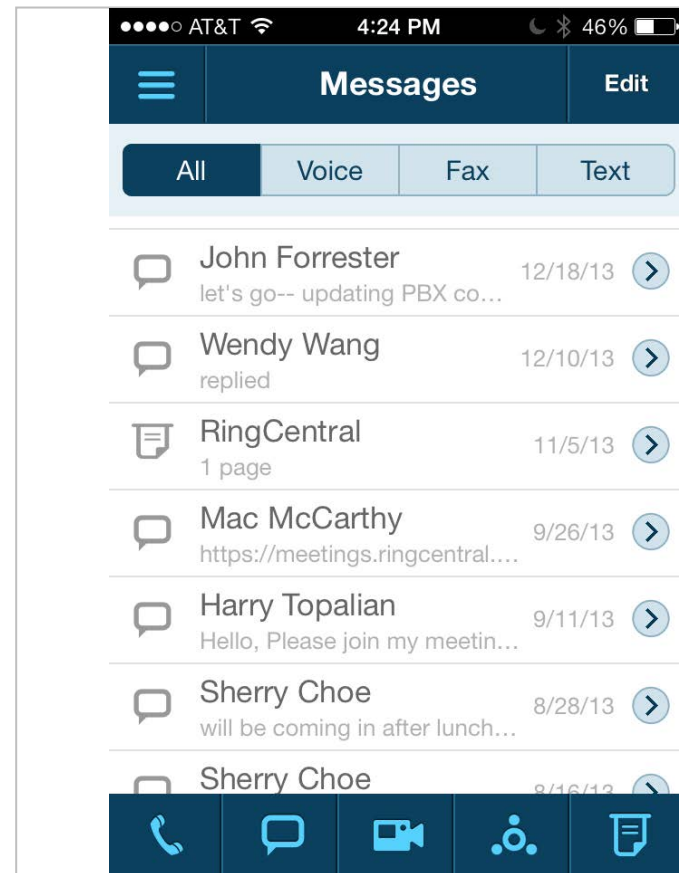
●●●●○ AT&T 4:24 PM 46%

Messages
Edit

All
Voice
Fax
Text

John Forrester
let's go-- updating PBX co...
12/18/13

Wendy Wang
replied
12/10/13

RingCentral
1 page
11/5/13

Mac McCarthy
https://meetings.ringcentral....
9/26/13

Harry Topalian
Hello, Please join my meetin...
9/11/13

Sherry Choe
will be coming in after lunch...
8/28/13

Sherry Choe
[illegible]